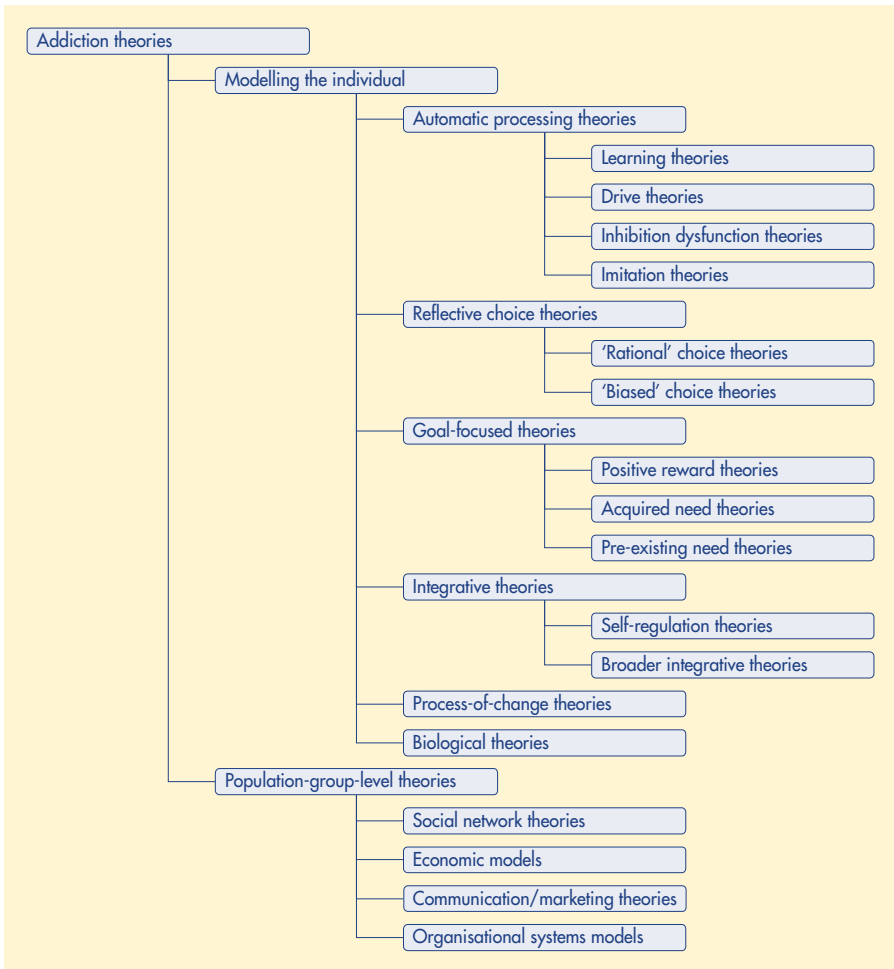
Addiction theories

Modelling the individual

Automatic processing theories

Learning theories

Drive theories

Inhibition dysfunction theories

Imitation theories

Reflective choice theories

'Rational' choice theories

'Biased' choice theories

Goal-focused theories

Positive reward theories

Acquired need theories

Pre-existing need theories

Integrative theories

Self-regulation theories

Broader integrative theories

Process-of-change theories

Biological theories

Population-group-level theories

Social network theories

Economic models

Communication/marketing theories

Organisational systems models